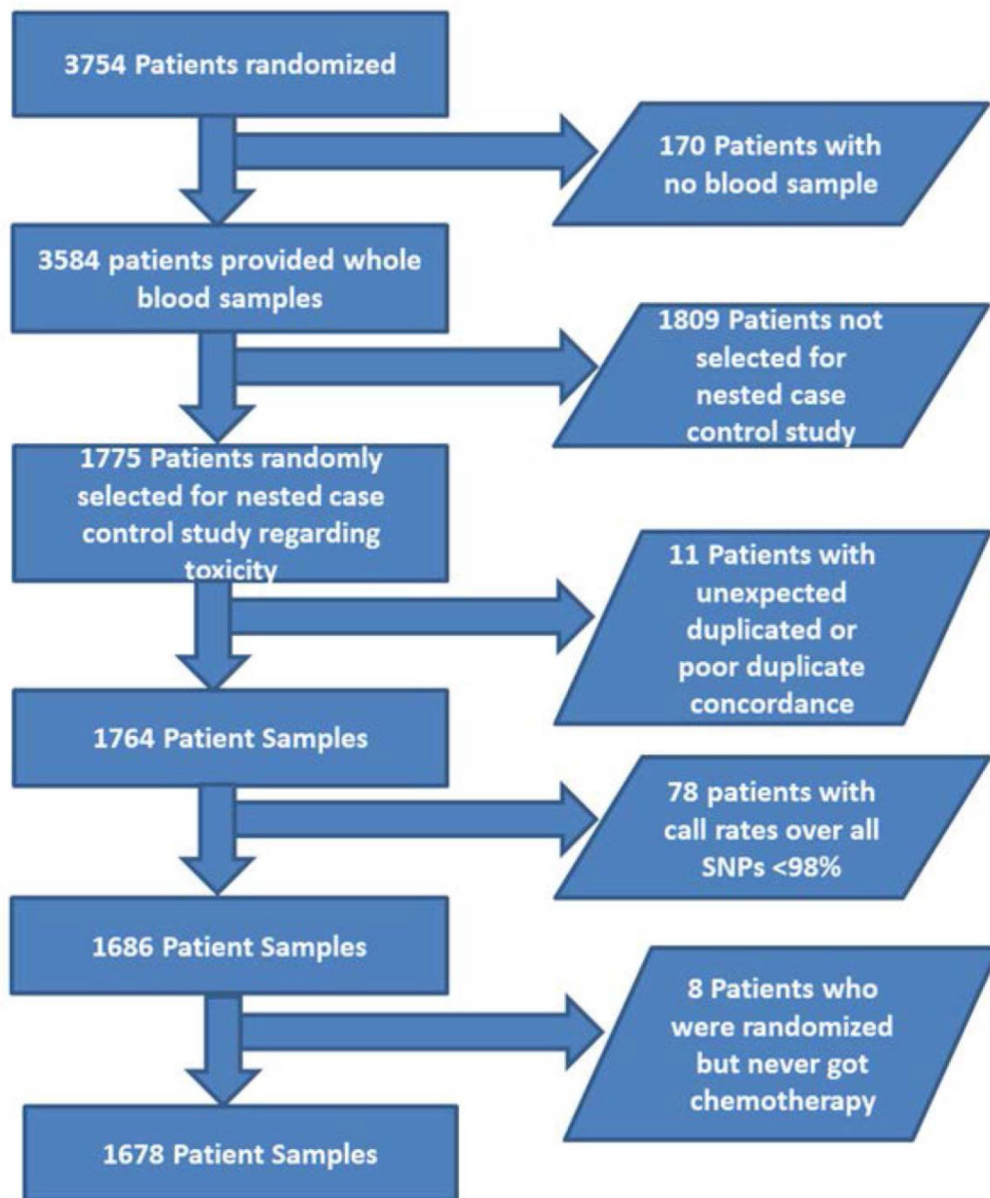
3754 Patients randomized

170 Patients with no blood sample

3584 patients provided whole blood samples

1809 Patients not selected for nested case control study

1775 Patients randomly selected for nested case control study regarding toxicity

11 Patients with unexpected duplicated or poor duplicate concordance

1764 Patient Samples

78 patients with call rates over all SNPs <98%

1686 Patient Samples

8 Patients who were randomized but never got chemotherapy

1678 Patient Samples